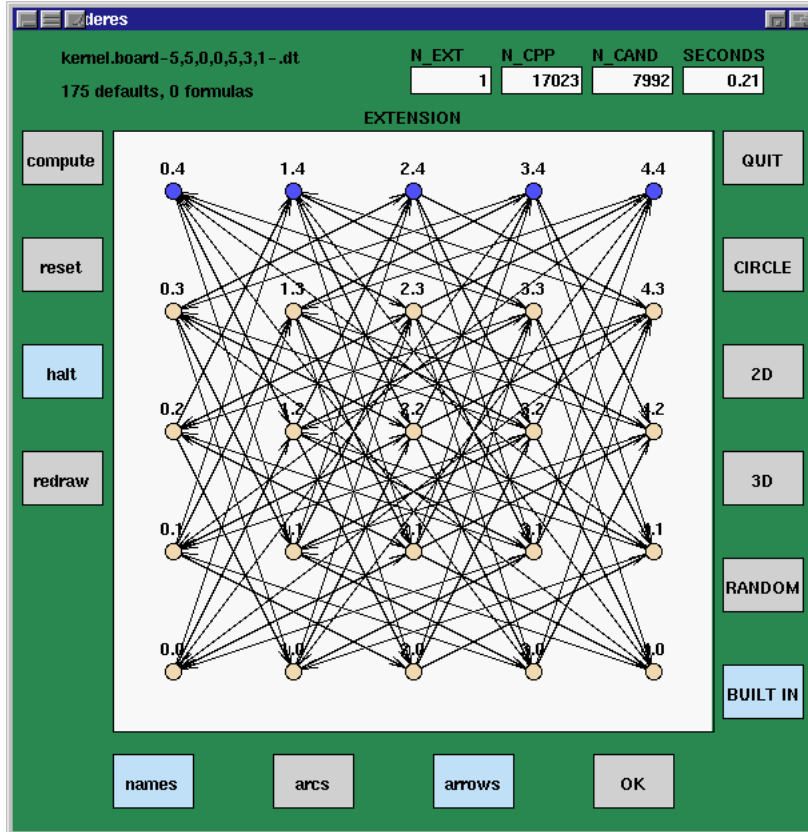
deres

kernel.board-5,5,0,0,5,3,1-.dt

175 defaults, 0 formulas

| N_EXT | N_CPP | N_CAND | SECONDS |
|---|---|---|---|
| 1 | 17023 | 7992 | 0.21 |

EXTENSION

compute

reset

halt

redraw

QUIT

CIRCLE

2D

3D

RANDOM

BUILT IN

0.4 1.4 2.4 3.4 4.4

0.3 1.3 2.3 3.3 4.3

0.2 1.2 2.2 3.2 4.2

0.1 1.1 2.1 3.1 4.1

0.0 1.0 2.0 3.0 4.0

names

arcs

arrows

OK